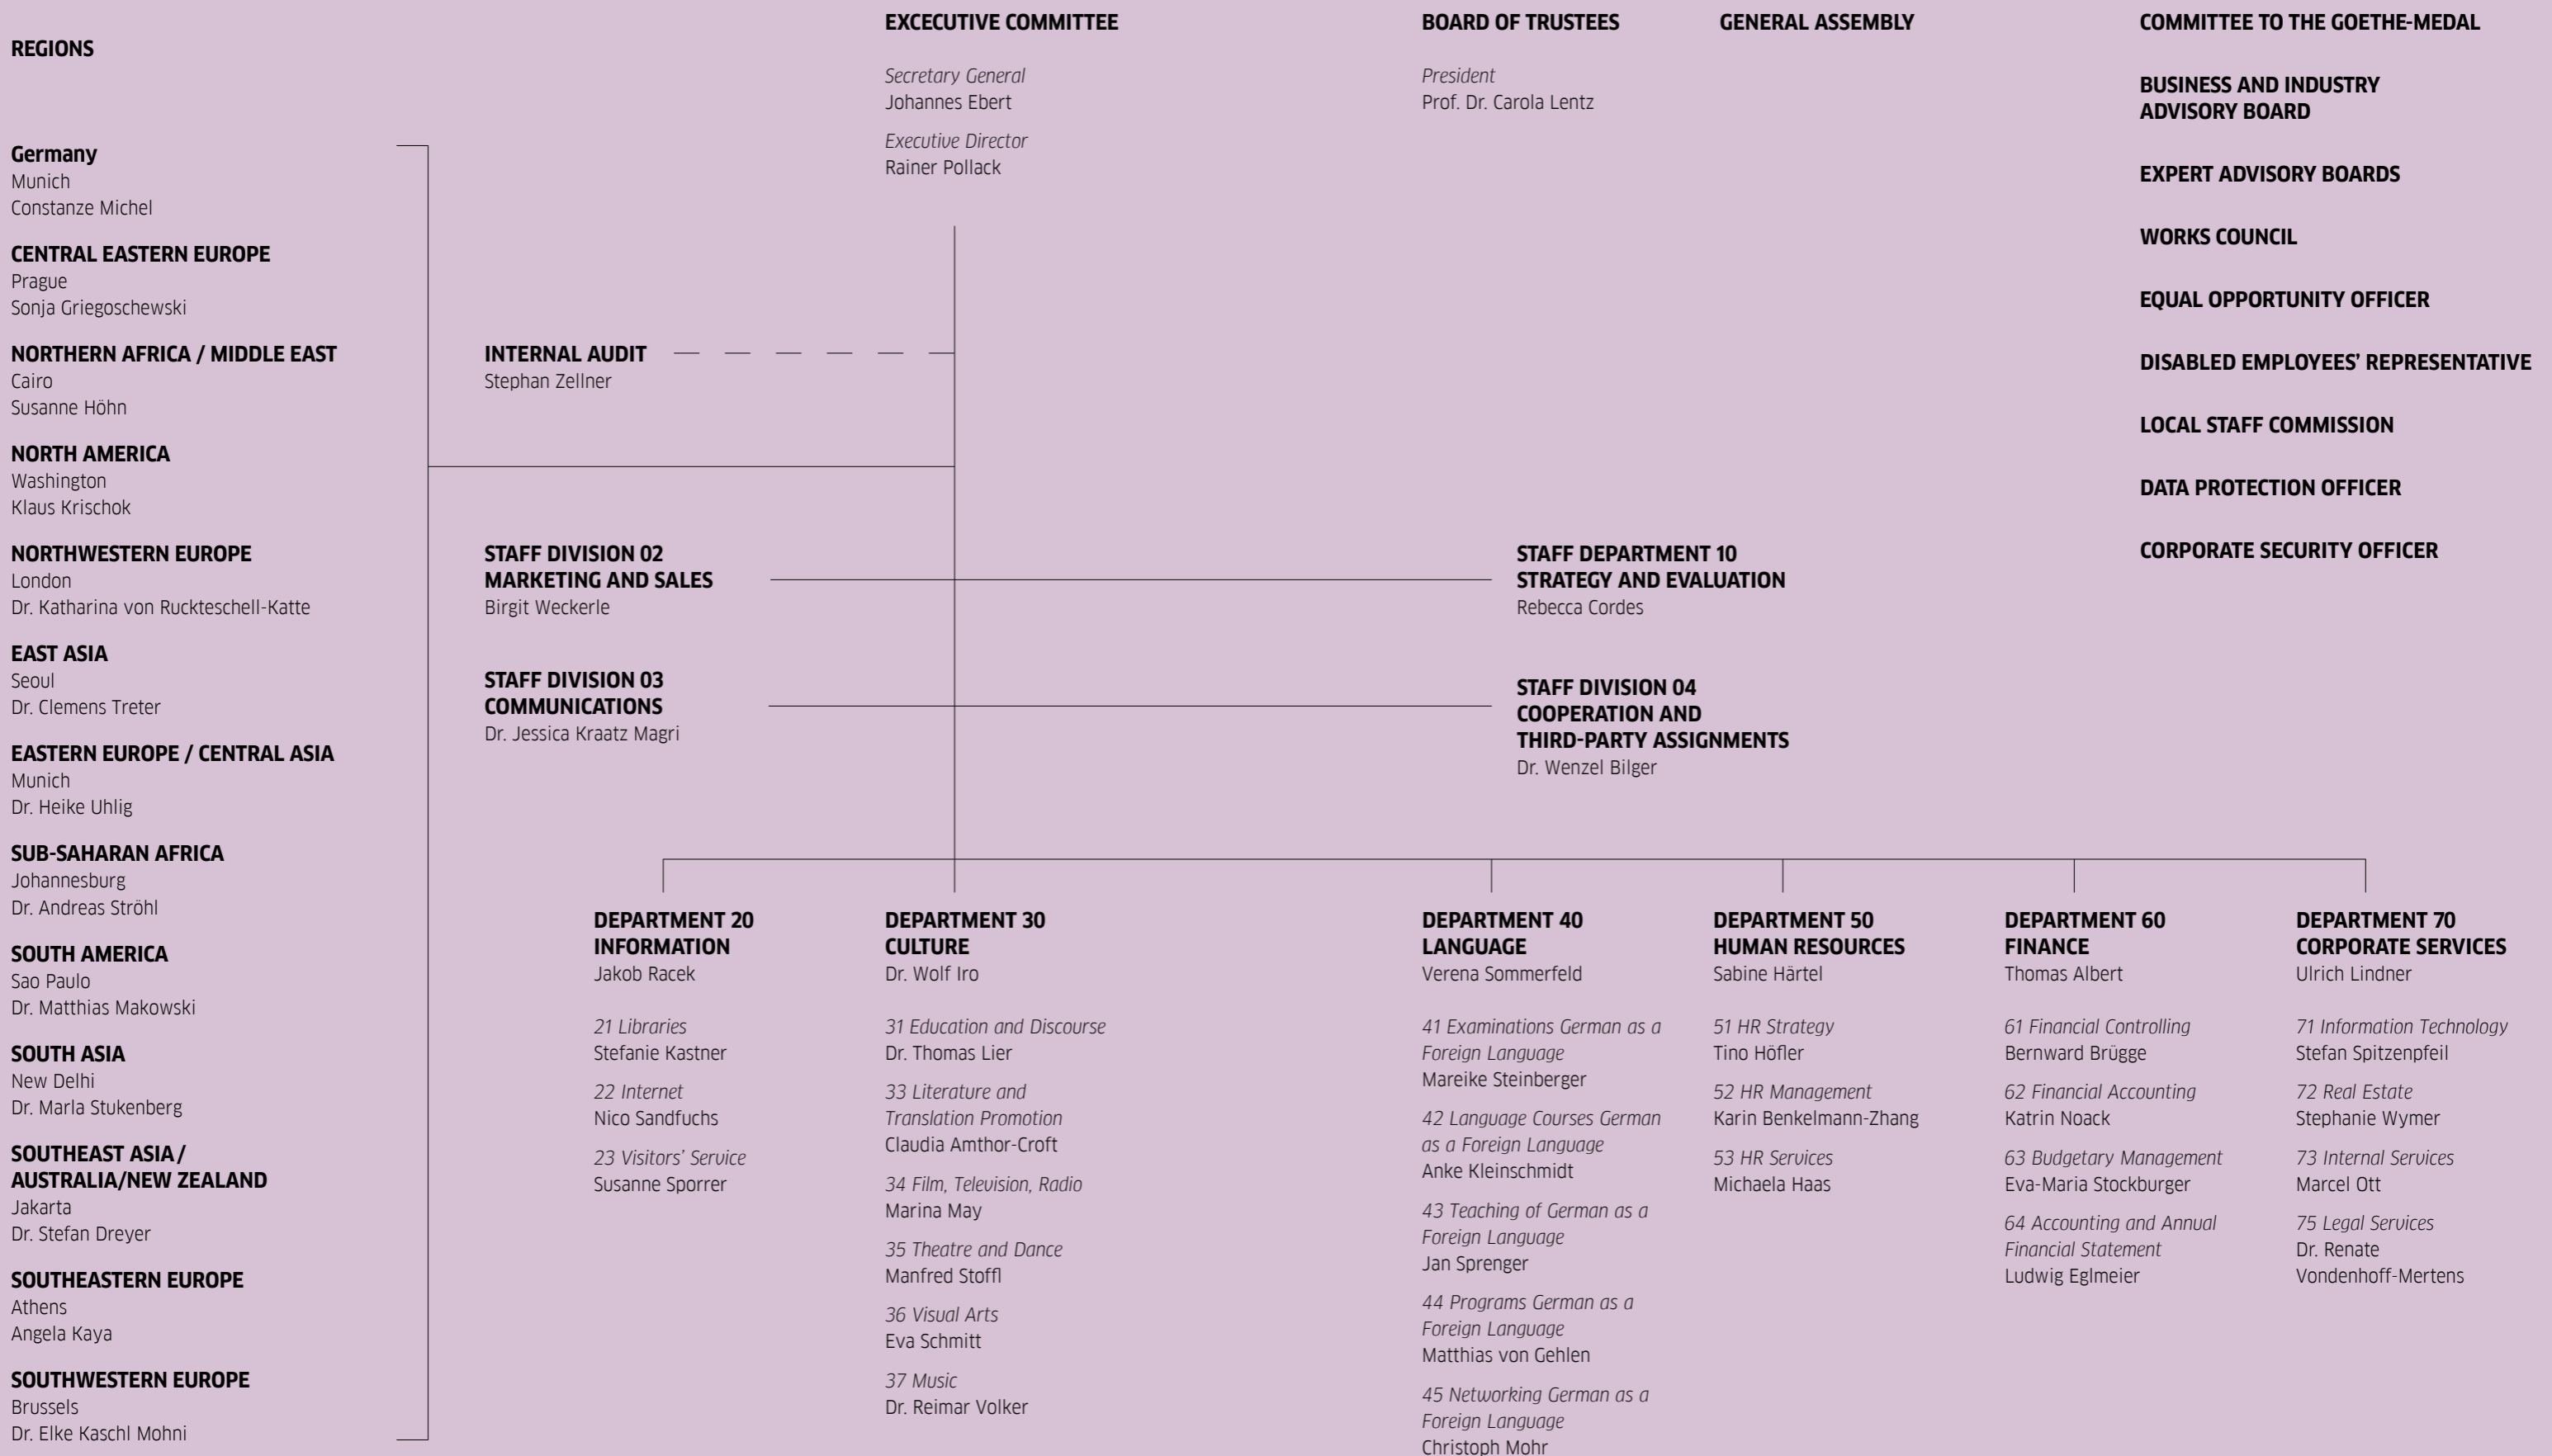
REGIONS

Germany
Munich
Constanze Michel

CENTRAL EASTERN EUROPE
Prague
Sonja Griegoschewski

NORTHERN AFRICA / MIDDLE EAST
Cairo
Susanne Höhn

NORTH AMERICA
Washington
Klaus Krischok

NORTHWESTERN EUROPE
London
Dr. Katharina von Ruckteschell-Katte

EAST ASIA
Seoul
Dr. Clemens Treter

EASTERN EUROPE / CENTRAL ASIA
Munich
Dr. Heike Uhlig

SUB-SAHARAN AFRICA
Johannesburg
Dr. Andreas Ströhl

SOUTH AMERICA
Sao Paulo
Dr. Matthias Makowski

SOUTH ASIA
New Delhi
Dr. Marla Stukenberg

SOUTHEAST ASIA / AUSTRALIA/NEW ZEALAND
Jakarta
Dr. Stefan Dreyer

SOUTHEASTERN EUROPE
Athens
Angela Kaya

SOUTHWESTERN EUROPE
Brussels
Dr. Elke Kaschl Mohni

EXCECUTIVE COMMITTEE

Secretary General
Johannes Ebert

Executive Director
Rainer Pollack

BOARD OF TRUSTEES

President
Prof. Dr. Carola Lentz

GENERAL ASSEMBLY

COMMITTEE TO THE GOETHE-MEDAL

BUSINESS AND INDUSTRY ADVISORY BOARD

EXPERT ADVISORY BOARDS

WORKS COUNCIL

EQUAL OPPORTUNITY OFFICER

DISABLED EMPLOYEES' REPRESENTATIVE

LOCAL STAFF COMMISSION

DATA PROTECTION OFFICER

CORPORATE SECURITY OFFICER

INTERNAL AUDIT
Stephan Zellner

STAFF DIVISION 02
MARKETING AND SALES
Birgit Weckerle

STAFF DEPARTMENT 10
STRATEGY AND EVALUATION
Rebecca Cordes

STAFF DIVISION 03
COMMUNICATIONS
Dr. Jessica Kraatz Magri

STAFF DIVISION 04
COOPERATION AND THIRD-PARTY ASSIGNMENTS
Dr. Wenzel Bilger

DEPARTMENT 20
INFORMATION
Jakob Racek

21 Libraries
Stefanie Kastner

22 Internet
Nico Sandfuchs

23 Visitors' Service
Susanne Sporrer

DEPARTMENT 30
CULTURE
Dr. Wolf Iro

31 Education and Discourse
Dr. Thomas Lier

33 Literature and Translation Promotion
Claudia Amthor-Croft

34 Film, Television, Radio
Marina May

35 Theatre and Dance
Manfred Stoffl

36 Visual Arts
Eva Schmitt

37 Music
Dr. Reimar Volker

DEPARTMENT 40
LANGUAGE
Verena Sommerfeld

41 Examinations German as a Foreign Language
Mareike Steinberger

42 Language Courses German as a Foreign Language
Anke Kleinschmidt

43 Teaching of German as a Foreign Language
Jan Sprenger

44 Programs German as a Foreign Language
Matthias von Gehlen

45 Networking German as a Foreign Language
Christoph Mohr

DEPARTMENT 50
HUMAN RESOURCES
Sabine Härtel

51 HR Strategy
Tino Höfler

52 HR Management
Karin Benkelmann-Zhang

53 HR Services
Michaela Haas

DEPARTMENT 60
FINANCE
Thomas Albert

61 Financial Controlling
Bernward Brügge

62 Financial Accounting
Katrin Noack

63 Budgetary Management
Eva-Maria Stockburger

64 Accounting and Annual Financial Statement
Ludwig Eglmeier

DEPARTMENT 70
CORPORATE SERVICES
Ulrich Lindner

71 Information Technology
Stefan Spitzenpfeil

72 Real Estate
Stephanie Wymer

73 Internal Services
Marcel Ott

75 Legal Services
Dr. Renate Vondenhoff-Mertens